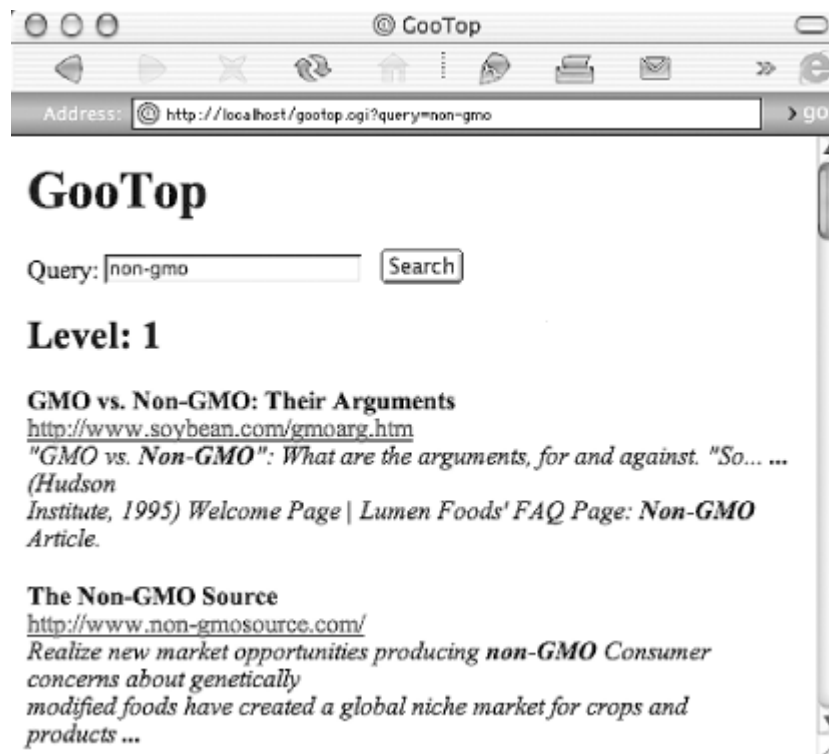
GooTop

Address: http://localhost/gootop.cgi?query=non-gmo

› go

# GooTop

Query: non-gmo Search

## Level: 1

**GMO vs. Non-GMO: Their Arguments**
http://www.soybean.com/gmoarg.htm
*"GMO vs. **Non-GMO**": What are the arguments, for and against. "So... **...** (Hudson Institute, 1995) Welcome Page | Lumen Foods' FAQ Page: **Non-GMO** Article.*

**The Non-GMO Source**
http://www.non-gmosource.com/
*Realize new market opportunities producing **non-GMO** Consumer concerns about genetically modified foods have created a global niche market for crops and products **...***